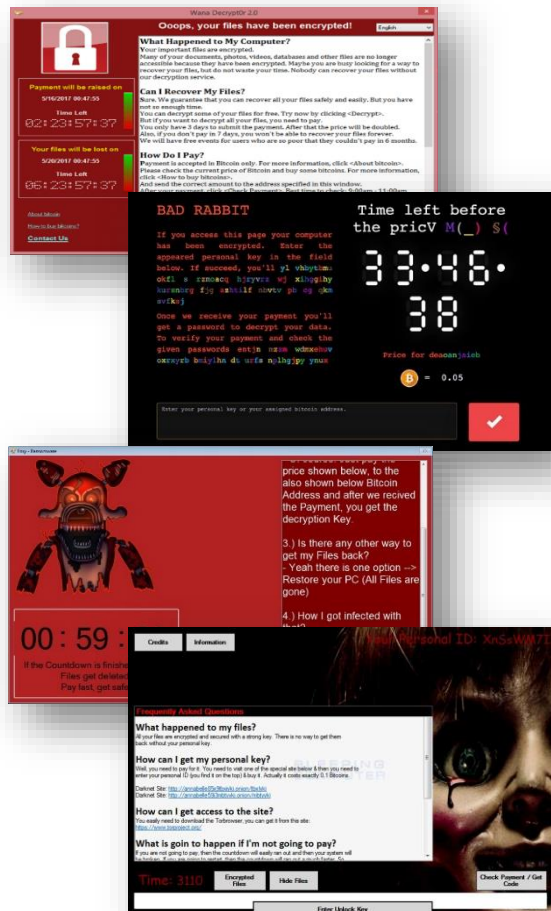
Wana Decrypt0r 2.0

Ooops, your files have been encrypted!

English

What Happened to My Computer?
Your important files are encrypted.
Many of your documents, photos, videos, databases and other files are no longer accessible because they have been encrypted. Maybe you are busy looking for a way to recover your files, but do not waste your time. Nobody can recover your files without our decryption service.

Can I Recover My Files?
Sure. We guarantee that you can recover all your files safely and easily. But you have not so enough time.
You can decrypt some of your files for free. Try now by clicking <Decrypt>.
But if you want to decrypt all your files, you need to pay.
You only have 3 days to submit the payment. After that the price will be doubled.
Also, if you don't pay in 7 days, you won't be able to recover your files forever.
We will have free events for users who are so poor that they couldn't pay in 6 months.

How Do I Pay?
Payment is accepted in Bitcoin only. For more information, click <About bitcoin>.
Please check the current price of Bitcoin and buy some bitcoins. For more information, click <How to buy bitcoins>.
And send the correct amount to the address specified in this window.
After your payment, click <Check Payment>. Best time to check: 9:00am - 11:00am

Payment will be raised on
5/16/2017 00:47:55
Time Left
02:23:57:37

Your files will be lost on
5/20/2017 00:47:55
Time Left
06:23:57:37

About bitcoin
How to buy bitcoins?
Contact Us

BAD RABBIT

If you access this page your computer has been encrypted. Enter the appeared personal key in the field below. If succeed, you'll yl vhbyton okfl s rznoacq hjryvre wj xihgihy kuranorg fjg sshilf nivtv pb gg qkn evfkxj

Once we receive your payment you'll get a password to decrypt your data. To verify your payment and check the given passwords entjn nszm wdmxehov oxrsyrb bniylha di urfs nplhgjpy yous

Time left before the pricV M(_) $(

33:46:38

Price for deaoanjsieb

= 0.05

Enter your personal key or your assigned bitcoin address.

Yog - Ransomware

price shown below, to the also shown below Bitcoin Address and after we recived the Payment, you get the decryption Key.

3.) Is there any other way to get my Files back?
- Yeah there is one option --> Restore your PC (All Files are gone)

4.) How I got infected with

00 : 59 :
If the Countdown is finishe
Files get deleted
Pay fast, get safe

Credits
Information

Your Personal ID: XnSsWM7

Frequently Asked Questions

What happened to my files?
All your files are encrypted and secured with a strong key. There is no way to get them back without your personal key.

How can I get my personal key?
Well, you need to pay for it. You need to visit one of the special site below & then you need to enter your personal ID (you find it on the top) & buy it. Actually it costs exactly 0.1 Bitcoins.

Darknet Site: http://annabelle5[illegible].onion/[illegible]
Darknet Site: http://annabelle5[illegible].onion/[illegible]

How can I get access to the site?
You easily need to download the Torbrowser, you can get it from this site:
https://www.torproject.org/

What is goin to happen if I'm not going to pay?
If you are not going to pay, then the countdown will easily run out and then your system will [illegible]

Time: 3110
Encrypted Files
Hide Files
Check Payment / Get Code
Enter Unlock Key